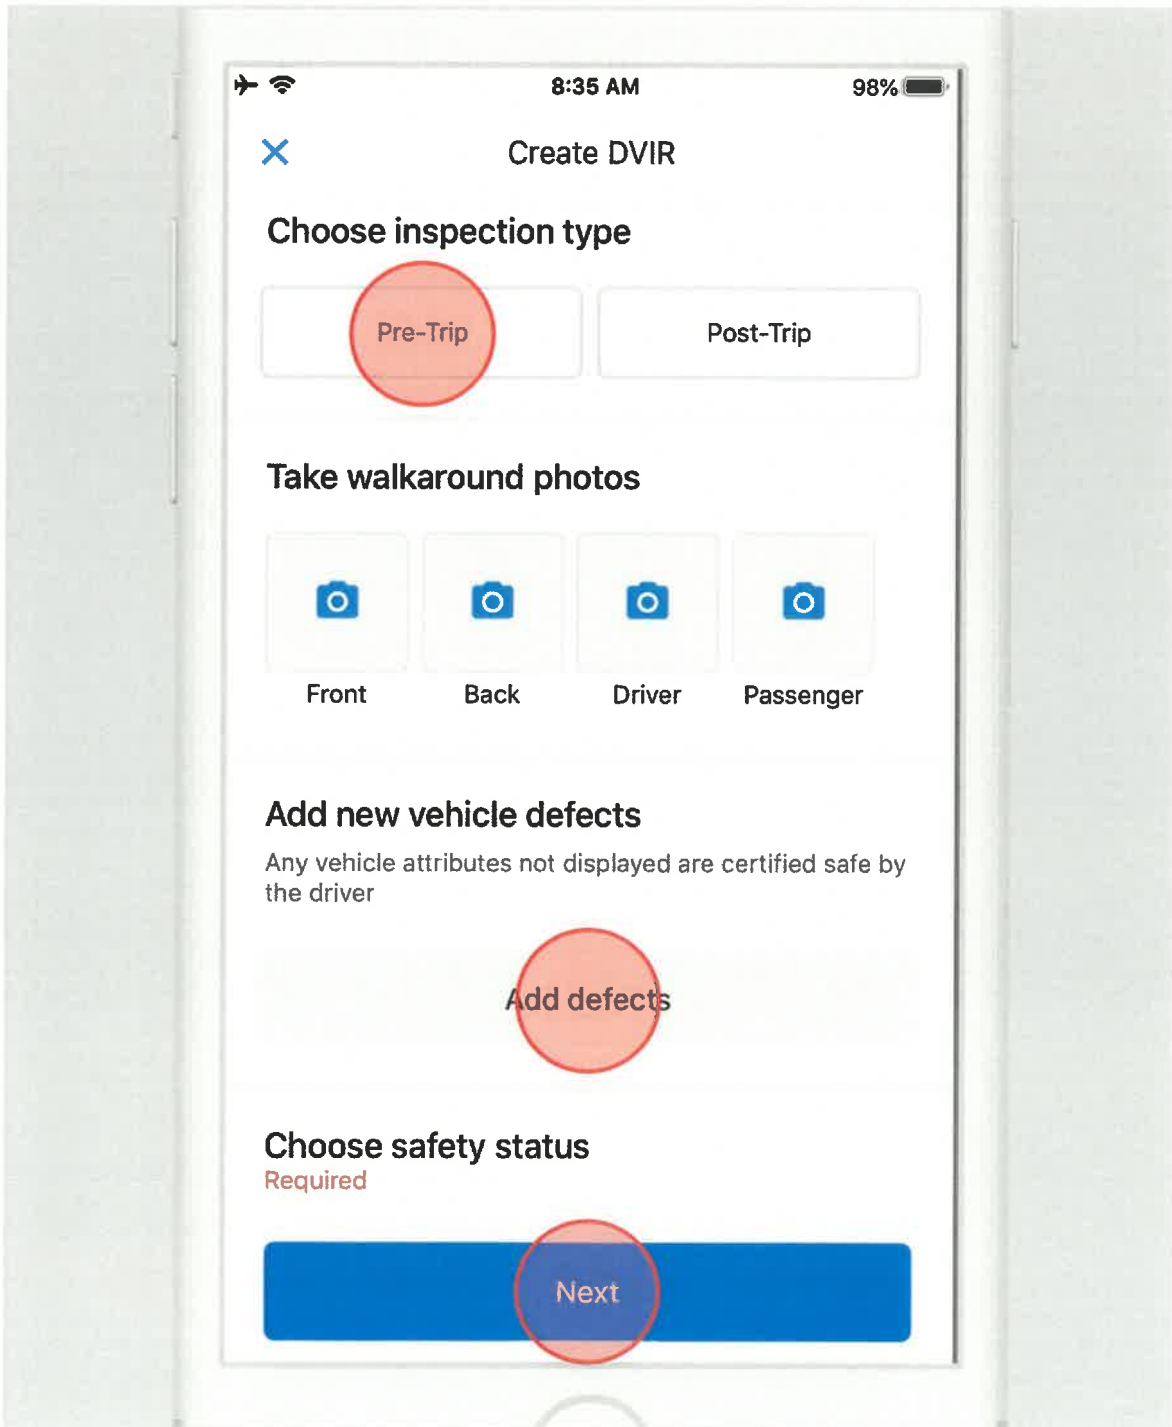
8:35 AM
98%

×
Create DVIR

Choose inspection type

Pre-Trip
Post-Trip

Take walkaround photos

Front
Back
Driver
Passenger

Add new vehicle defects

Any vehicle attributes not displayed are certified safe by the driver

Add defects

Choose safety status
Required

Next